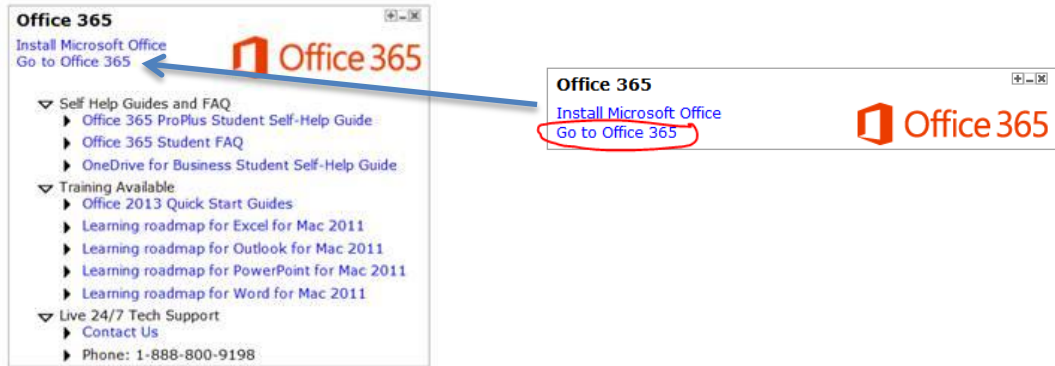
Office 365

Install Microsoft Office
Go to Office 365

Office 365

Self Help Guides and FAQ
Office 365 ProPlus Student Self-Help Guide
Office 365 Student FAQ
OneDrive for Business Student Self-Help Guide
Training Available
Office 2013 Quick Start Guides
Learning roadmap for Excel for Mac 2011
Learning roadmap for Outlook for Mac 2011
Learning roadmap for PowerPoint for Mac 2011
Learning roadmap for Word for Mac 2011
Live 24/7 Tech Support
Contact Us
Phone: 1-888-800-9198

Office 365

Install Microsoft Office
Go to Office 365

Office 365